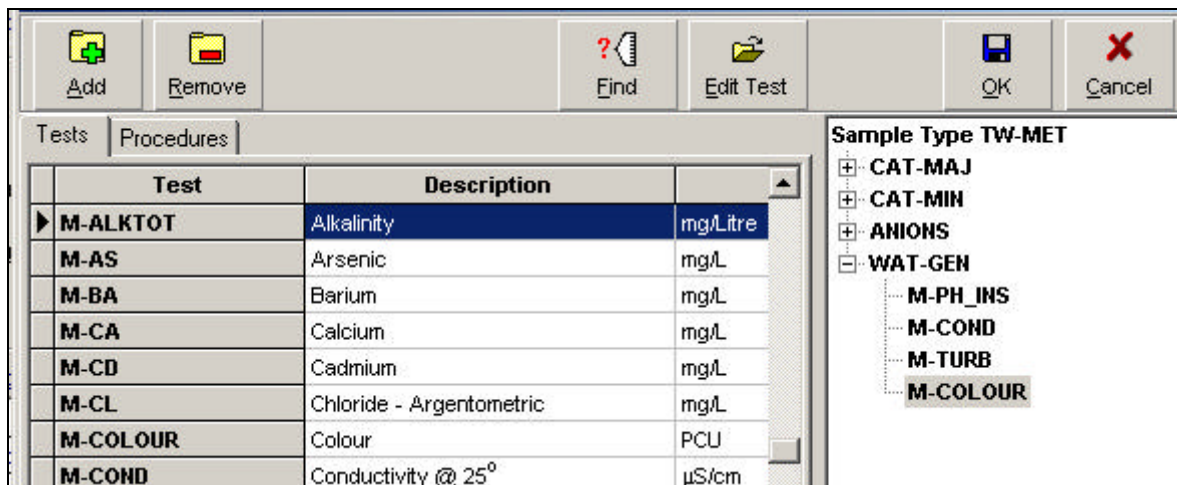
Add Remove Find Edit Test OK Cancel

Tests | Procedures

| Test | Description | |
|---|---|---|
| M-ALKTOT | Alkalinity | mg/Litre |
| M-AS | Arsenic | mg/L |
| M-BA | Barium | mg/L |
| M-CA | Calcium | mg/L |
| M-CD | Cadmium | mg/L |
| M-CL | Chloride - Argentometric | mg/L |
| M-COLOUR | Colour | PCU |
| M-COND | Conductivity @ $25^{o}$ | µS/cm |

Sample Type TW-MET
CAT-MAJ
CAT-MIN
ANIONS
WAT-GEN
M-PH_INS
M-COND
M-TURB
M-COLOUR